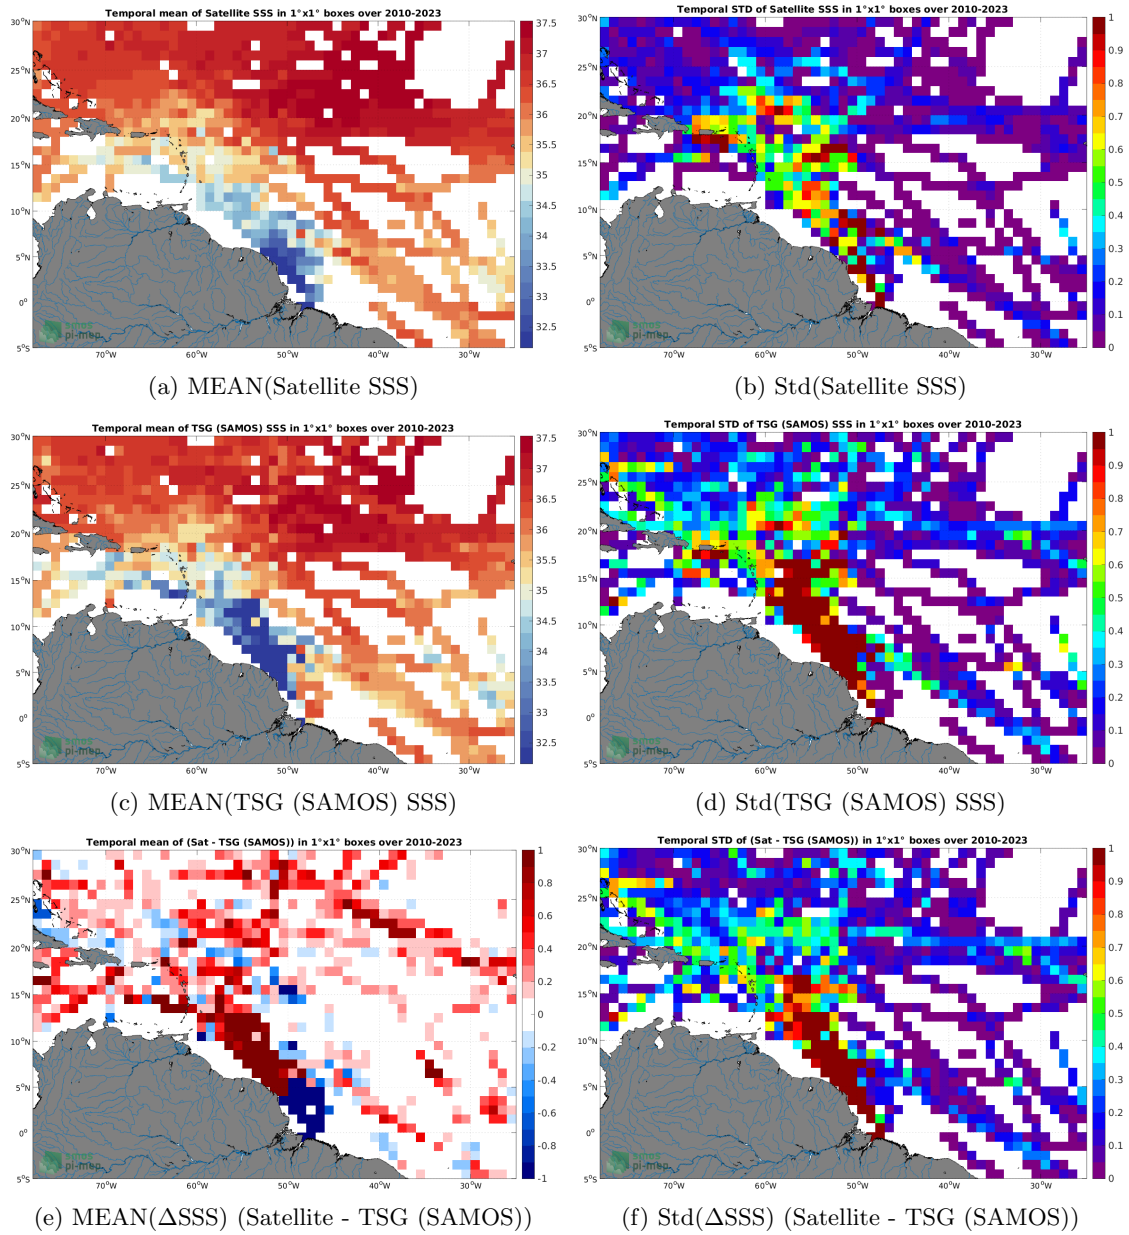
Temporal mean of Satellite SSS in 1°x1° boxes over 2010-2023

30°N
25°N
20°N
15°N
10°N
5°N
0°
5°S
70°W 60°W 50°W 40°W 30°W

37.5
37
36.5
36
35.5
35
34.5
34
33.5
33
32.5

pi-mep

(a) MEAN(Satellite SSS)

Temporal STD of Satellite SSS in 1°x1° boxes over 2010-2023

30°N
25°N
20°N
15°N
10°N
5°N
0°
5°S
70°W 60°W 50°W 40°W 30°W

1
0.9
0.8
0.7
0.6
0.5
0.4
0.3
0.2
0.1
0

pi-mep

(b) Std(Satellite SSS)

Temporal mean of TSG (SAMOS) SSS in 1°x1° boxes over 2010-2023

30°N
25°N
20°N
15°N
10°N
5°N
0°
5°S
70°W 60°W 50°W 40°W 30°W

37.5
37
36.5
36
35.5
35
34.5
34
33.5
33
32.5

pi-mep

(c) MEAN(TSG (SAMOS) SSS)

Temporal STD of TSG (SAMOS) SSS in 1°x1° boxes over 2010-2023

30°N
25°N
20°N
15°N
10°N
5°N
0°
5°S
70°W 60°W 50°W 40°W 30°W

1
0.9
0.8
0.7
0.6
0.5
0.4
0.3
0.2
0.1
0

pi-mep

(d) Std(TSG (SAMOS) SSS)

Temporal mean of (Sat - TSG (SAMOS)) in 1°x1° boxes over 2010-2023

30°N
25°N
20°N
15°N
10°N
5°N
0°
5°S
70°W 60°W 50°W 40°W 30°W

1
0.8
0.6
0.4
0.2
0
-0.2
-0.4
-0.6
-0.8
-1

pi-mep

(e) MEAN(ΔSSS) (Satellite - TSG (SAMOS))

Temporal STD of (Sat - TSG (SAMOS)) in 1°x1° boxes over 2010-2023

30°N
25°N
20°N
15°N
10°N
5°N
0°
5°S
70°W 60°W 50°W 40°W 30°W

1
0.9
0.8
0.7
0.6
0.5
0.4
0.3
0.2
0.1
0

pi-mep

(f) Std(ΔSSS) (Satellite - TSG (SAMOS))